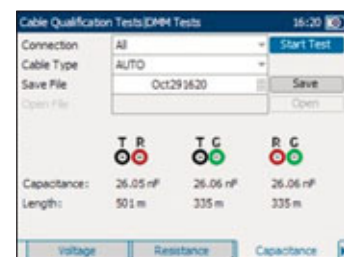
Cable Qualification Tests|DMM Tests 16:20

Connection All Start Test

Cable Type AUTO

Save File Oct291620 Save

Open File Open

T R T G R G

Capacitance: 26.05 nF 26.06 nF 26.06 nF

Length: 501 m 335 m 335 m

Voltage Resistance Capacitance